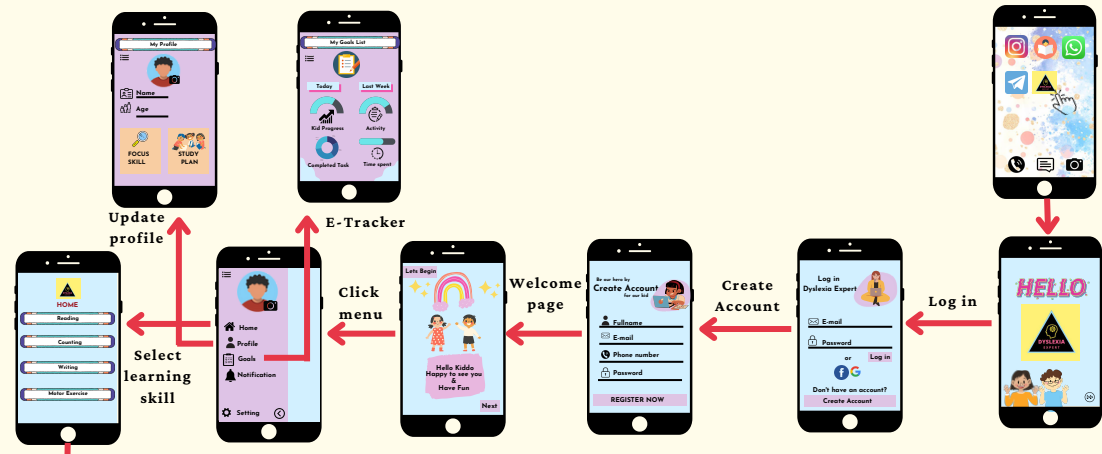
My Profile

Name

Age

FOCUS SKILL

STUDY PLAN

Update profile

My Goals List

Today

Last Week

Kid Progress

Activity

Completed Task

Time spent

E-Tracker

HELLO

DYSLEXIA EXPERT

Log in

Log in Dyslexia Expert

E-mail

Password

or

Log in

Don't have an account?

Create Account

Create Account

Be our hero by Create Account for our kid

Fullname

E-mail

Phone number

Password

REGISTER NOW

Welcome page

Lets Begin

Hello Kiddo Happy to see you & Have Fun

Next

Click menu

Home

Profile

Goals

Notification

Setting

Select learning skill

HOME

Reading

Counting

Writing

Motor Exercise